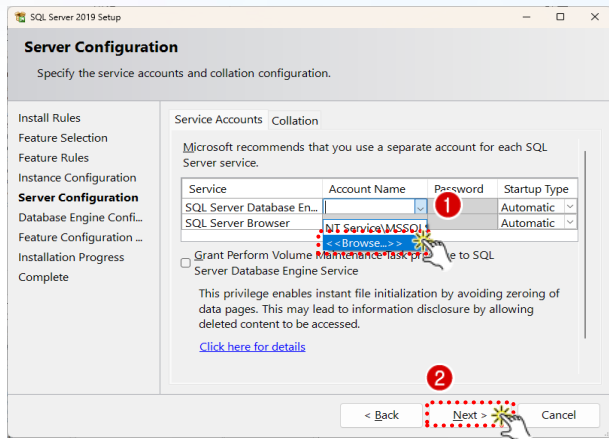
SQL Server 2019 Setup

Server Configuration

Specify the service accounts and collation configuration.

Install Rules
Feature Selection
Feature Rules
Instance Configuration
Server Configuration
Database Engine Confi...
Feature Configuration ...
Installation Progress
Complete

Service Accounts | Collation

Microsoft recommends that you use a separate account for each SQL Server service.

| Service | Account Name | Password | Startup Type |
|---|---|---|---|
| SQL Server Database En... | | | Automatic |
| SQL Server Browser | NT Service\MSSQL | | Automatic |

<<Browse...>>

1

Grant Perform Volume Maintenance Task pr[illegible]e to SQL Server Database Engine Service

This privilege enables instant file initialization by avoiding zeroing of data pages. This may lead to information disclosure by allowing deleted content to be accessed.

Click here for details

2

< Back   Next >   Cancel